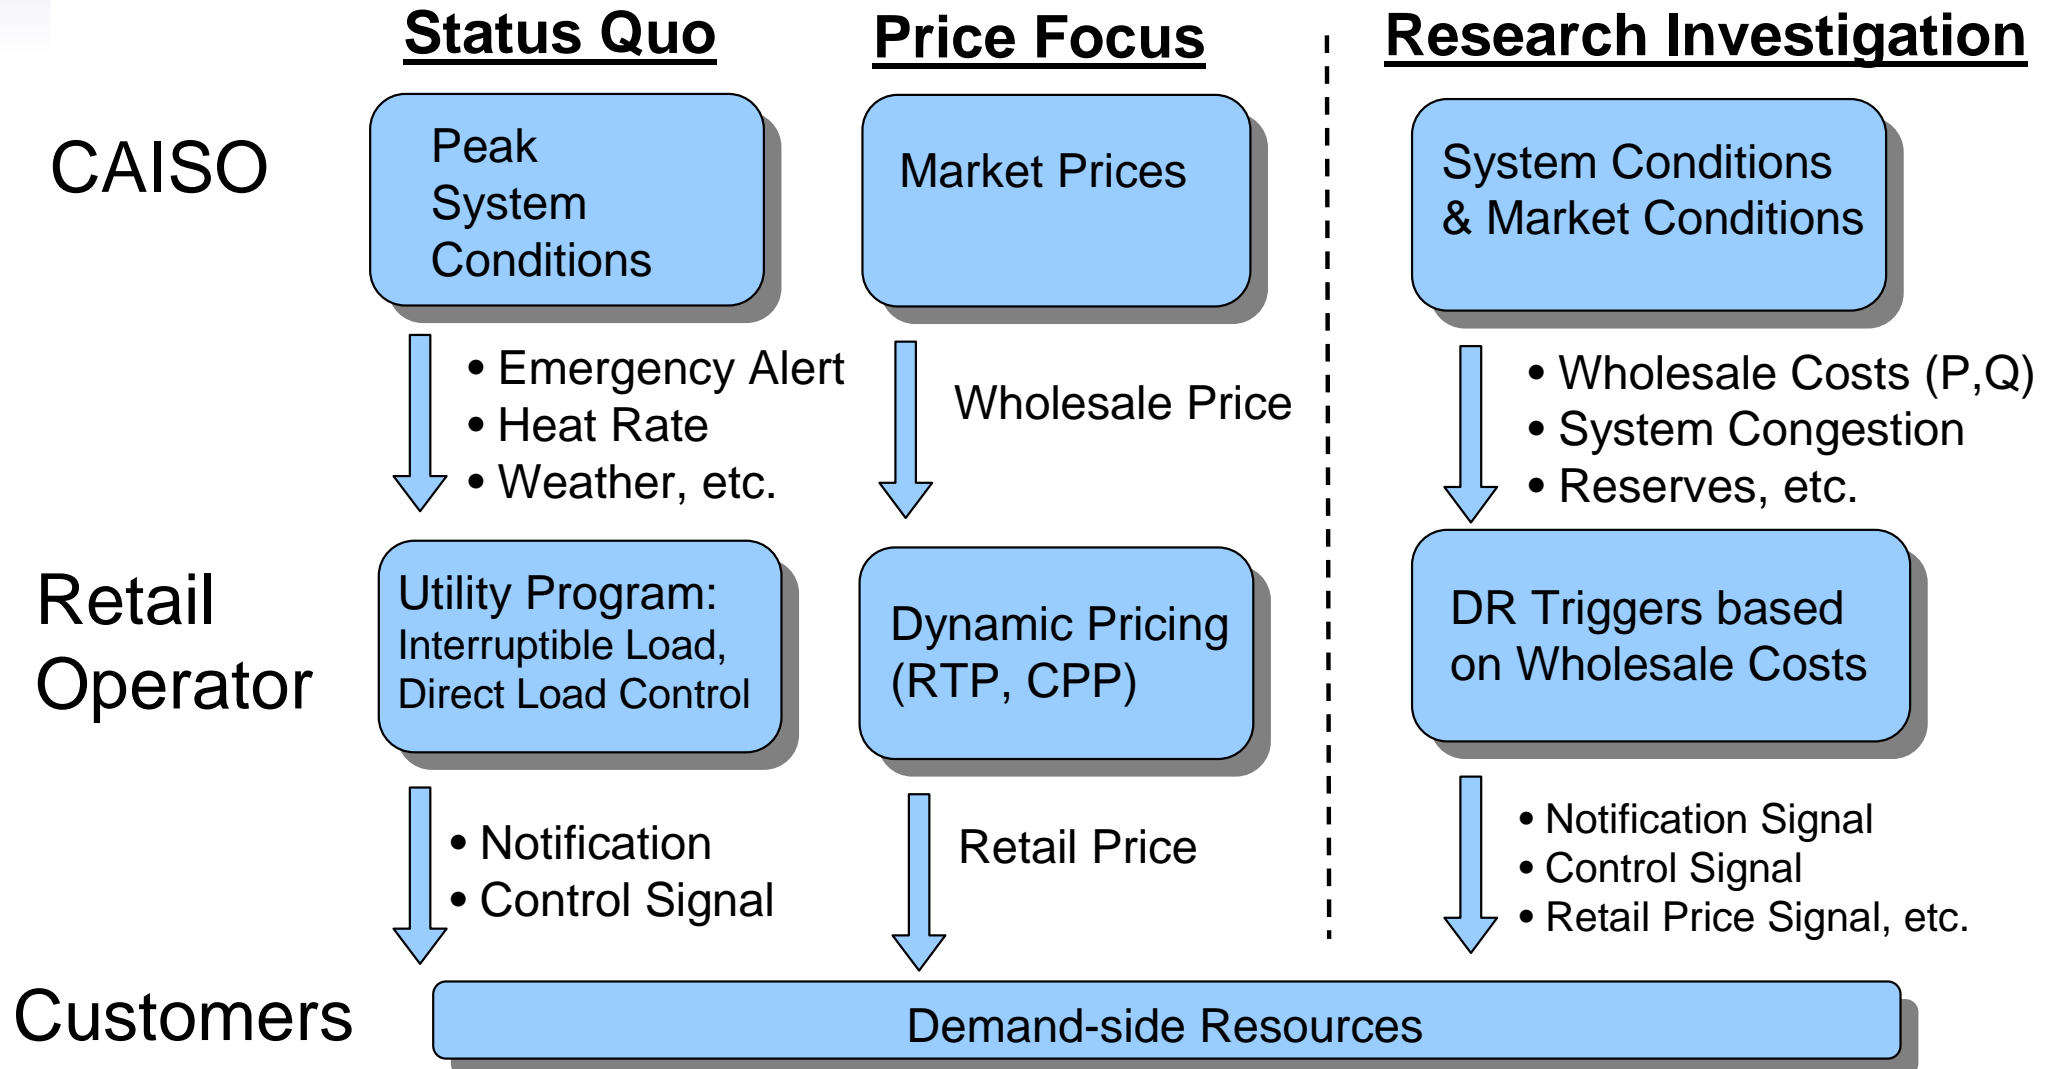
Status Quo

Price Focus

Research Investigation

CAISO

Peak System Conditions

Market Prices

System Conditions & Market Conditions

• Emergency Alert
• Heat Rate
• Weather, etc.

Wholesale Price

• Wholesale Costs (P,Q)
• System Congestion
• Reserves, etc.

Retail Operator

Utility Program: Interruptible Load, Direct Load Control

Dynamic Pricing (RTP, CPP)

DR Triggers based on Wholesale Costs

• Notification
• Control Signal

Retail Price

• Notification Signal
• Control Signal
• Retail Price Signal, etc.

Customers

Demand-side Resources